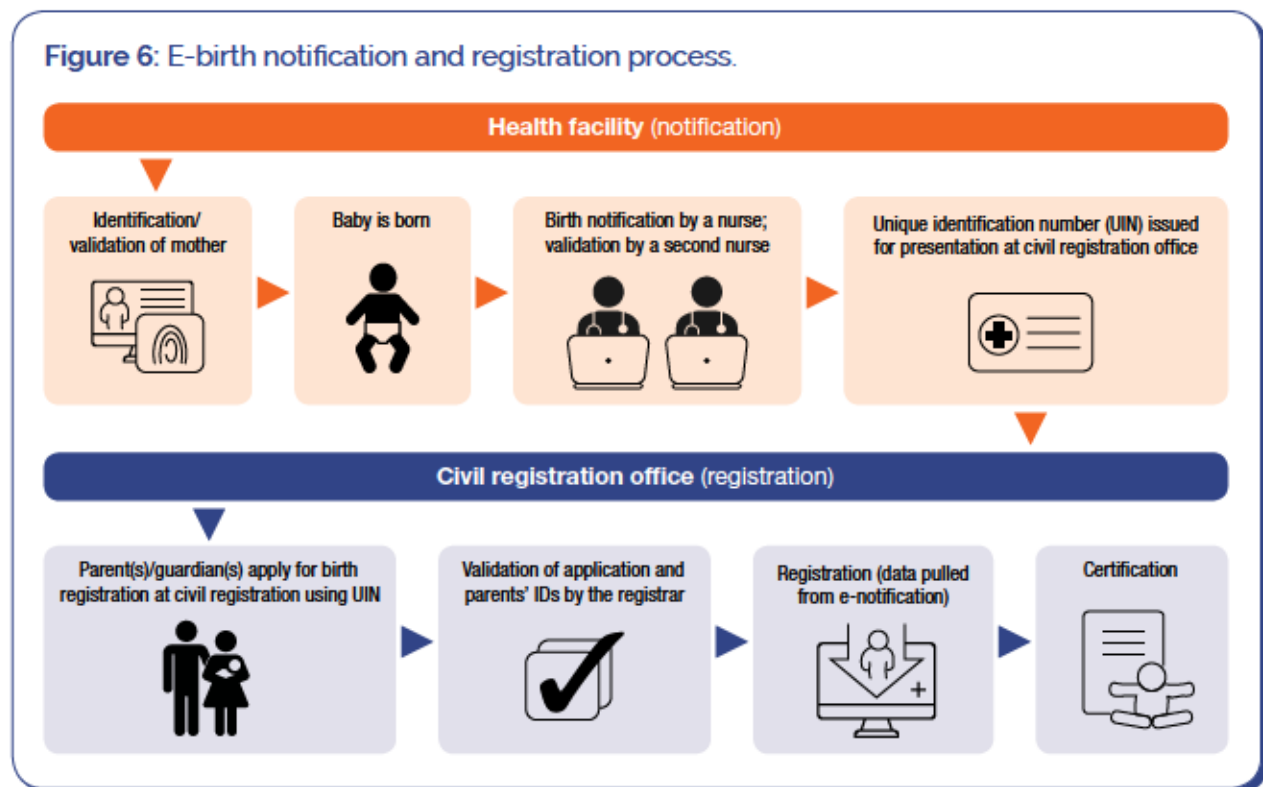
Figure 6: E-birth notification and registration process.

Health facility (notification)

Identification/ validation of mother

Baby is born

Birth notification by a nurse; validation by a second nurse

Unique identification number (UIN) issued for presentation at civil registration office

Civil registration office (registration)

Parent(s)/guardian(s) apply for birth registration at civil registration using UIN

Validation of application and parents' IDs by the registrar

Registration (data pulled from e-notification)

Certification